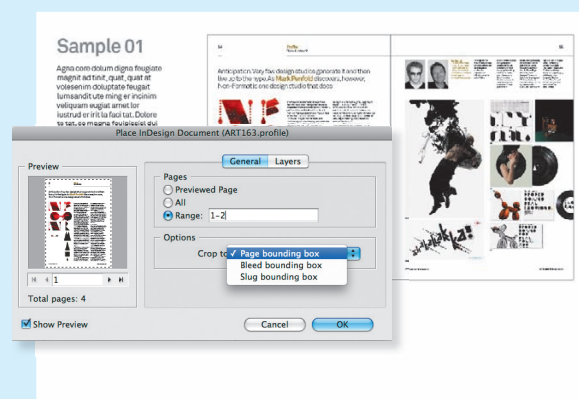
Sample 01

Agna com dolum digna feugiate magnit ad tinit, quat, quat at volesenim doluptate feugiare iumsandit ute ming er incinim veliquam eugiat amet lor iureet er irit la faci tat. Dolore te tat, se magna feuiscipit ing

Anticipation. Very few design studios generate it and then live up to the hype. As Mark Penfold discovers, however, Non-Format is one design studio that does

Place InDesign Document (ART163.profile)

Preview

1

Total pages: 4

Show Preview

General

Layers

Pages

Previewed Page

All

Range: 1–2

Options

Crop to:

✓ Page bounding box

Bleed bounding box

Slug bounding box

Cancel

OK